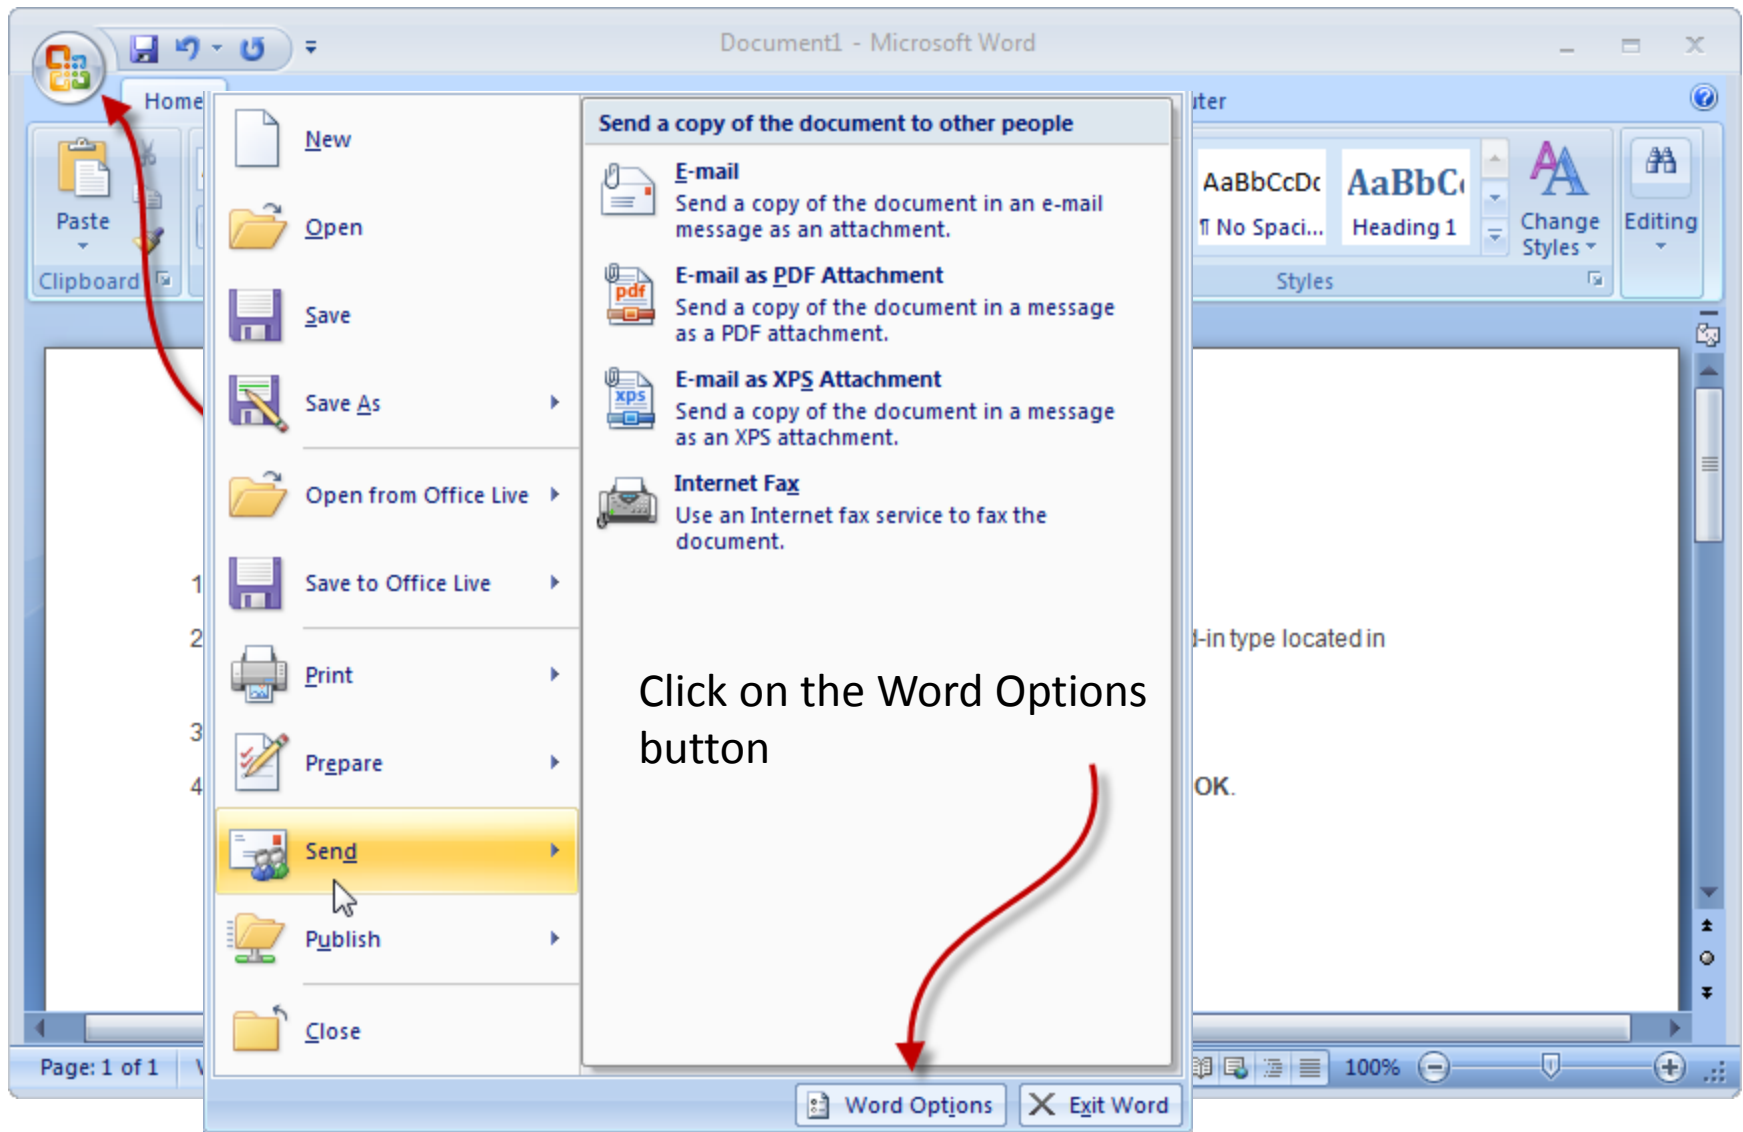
Document1 - Microsoft Word

Home

Paste

Clipboard

New

Open

Save

Save As

Open from Office Live

Save to Office Live

Print

Prepare

Send

Publish

Close

Send a copy of the document to other people

E-mail
Send a copy of the document in an e-mail message as an attachment.

E-mail as PDF Attachment
Send a copy of the document in a message as a PDF attachment.

E-mail as XPS Attachment
Send a copy of the document in a message as an XPS attachment.

Internet Fax
Use an Internet fax service to fax the document.

Click on the Word Options button

Word Options

Exit Word

ter

AaBbCcDc
¶ No Spaci...

AaBbC
Heading 1

Change Styles

Editing

Styles

1
2
3
4

-in type located in

OK.

Page: 1 of 1

100%